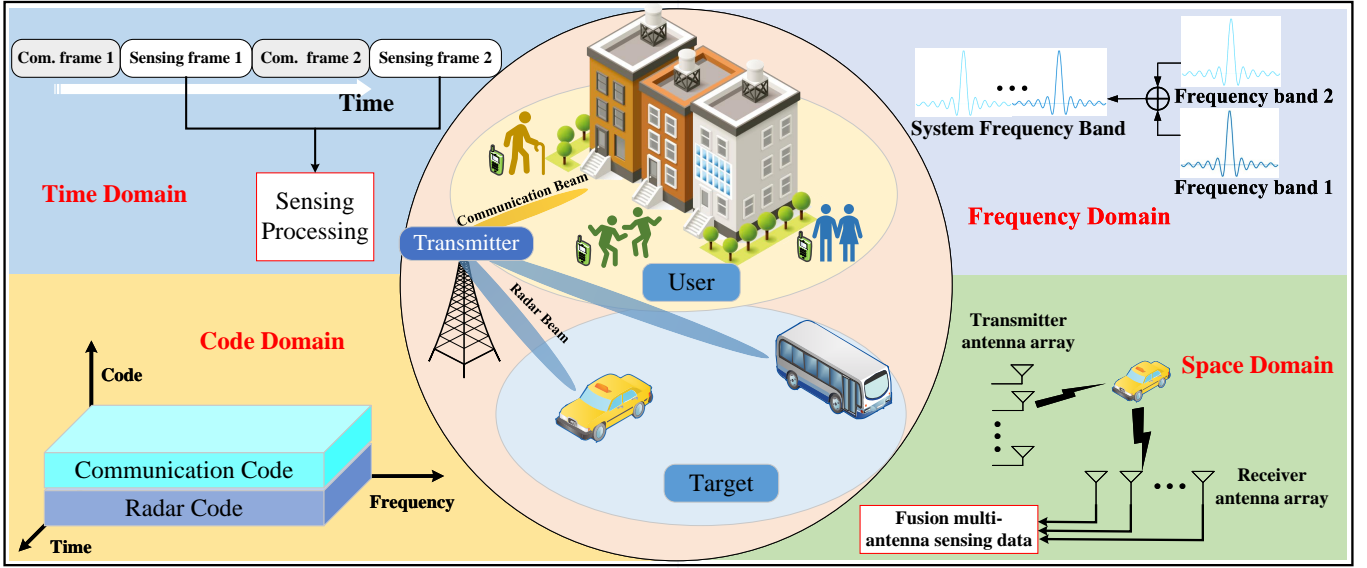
Com. frame 1
Sensing frame 1
Com. frame 2
Sensing frame 2
Time
Sensing Processing
Time Domain

Communication Beam
Transmitter
Radar Beam
User
Target

System Frequency Band
Frequency band 2
Frequency band 1
Frequency Domain

Code Domain
Code
Communication Code
Radar Code
Frequency
Time

Transmitter antenna array
Space Domain
Receiver antenna array
Fusion multi-antenna sensing data